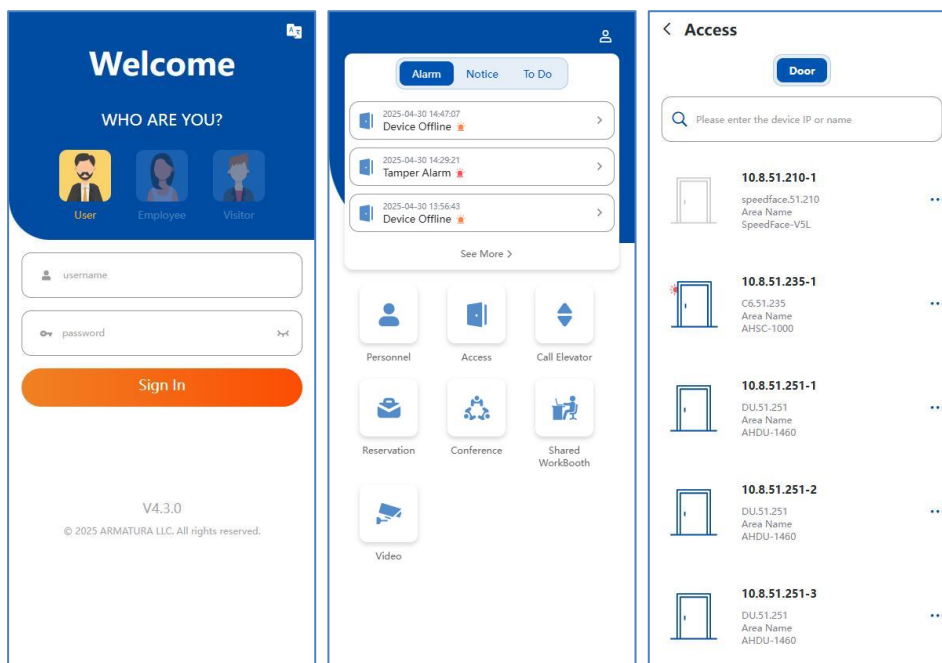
Welcome

WHO ARE YOU?

User Employee Visitor

username

password

Sign In

V4.3.0

© 2025 ARMATURA LLC. All rights reserved.

Alarm Notice To Do

2025-04-30 14:47:07
Device Offline

2025-04-30 14:29:21
Tamper Alarm

2025-04-30 13:56:43
Device Offline

See More >

Personnel Access Call Elevator

Reservation Conference Shared WorkBooth

Video

< Access

Door

Please enter the device IP or name

10.8.51.210-1
speedface.51.210
Area Name
SpeedFace-V5L

10.8.51.235-1
C6.51.235
Area Name
AHSC-1000

10.8.51.251-1
DU.51.251
Area Name
AHDU-1460

10.8.51.251-2
DU.51.251
Area Name
AHDU-1460

10.8.51.251-3
DU.51.251
Area Name
AHDU-1460